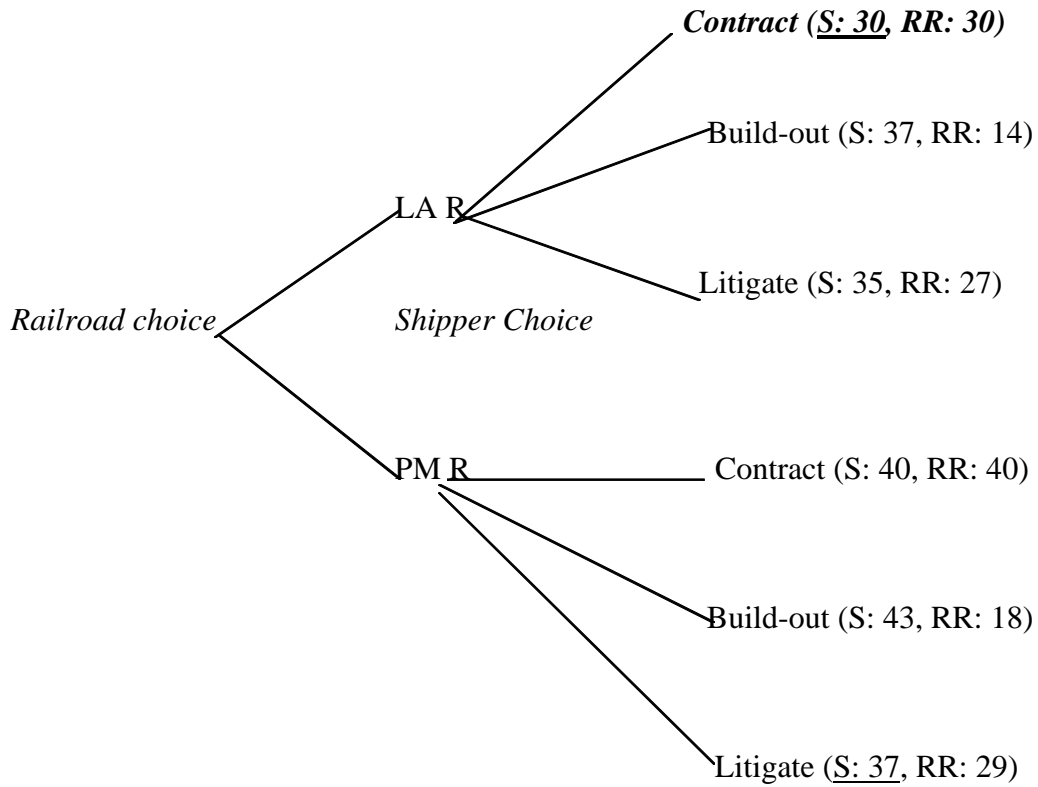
Contract (S: 30, RR: 30)

Build-out (S: 37, RR: 14)

LA R

Litigate (S: 35, RR: 27)

Railroad choice

Shipper Choice

PM R

Contract (S: 40, RR: 40)

Build-out (S: 43, RR: 18)

Litigate (S: 37, RR: 29)